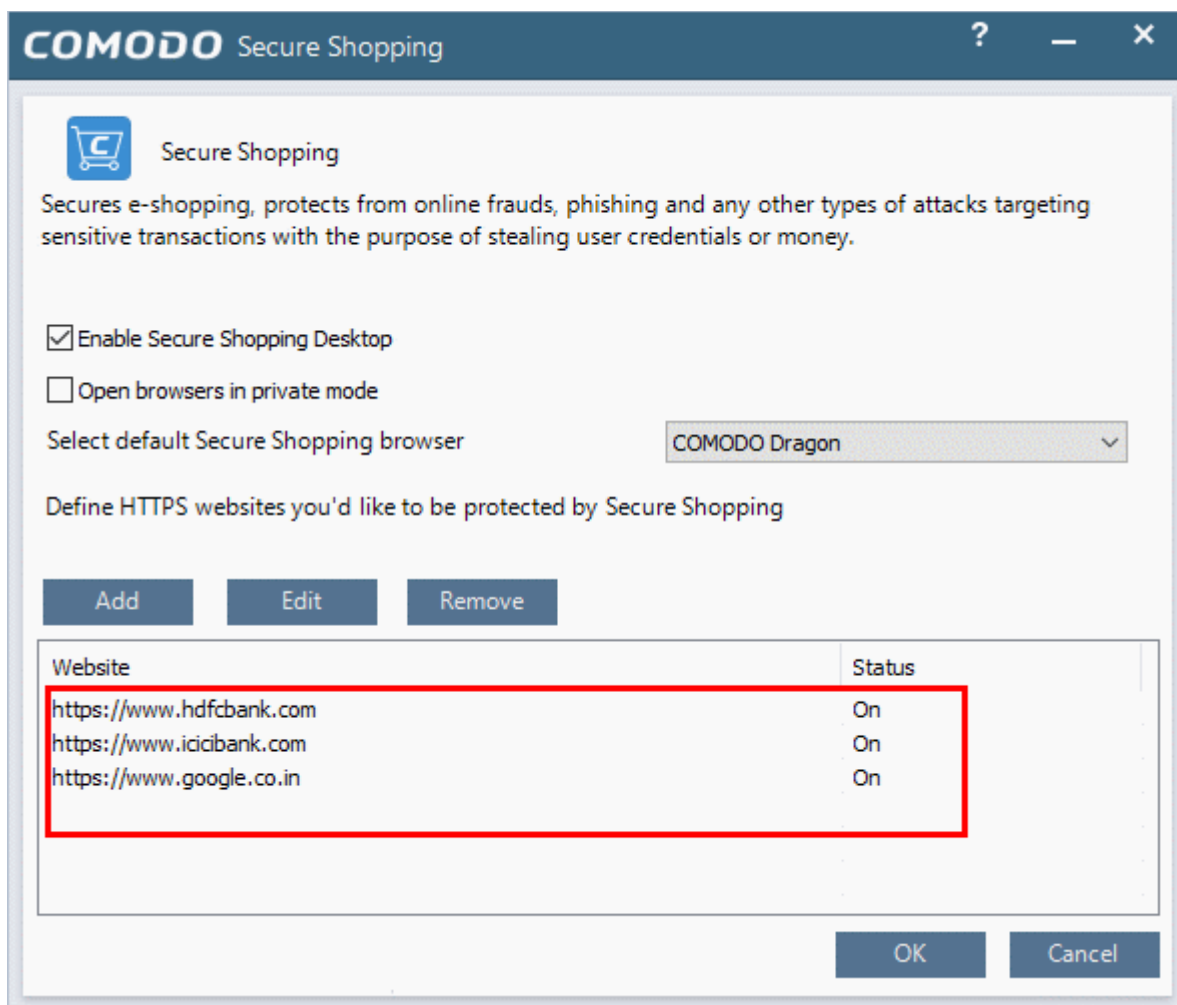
COMODO Secure Shopping

? — ✕

Secure Shopping

Secures e-shopping, protects from online frauds, phishing and any other types of attacks targeting sensitive transactions with the purpose of stealing user credentials or money.

☑ Enable Secure Shopping Desktop

☐ Open browsers in private mode

Select default Secure Shopping browser

COMODO Dragon

Define HTTPS websites you'd like to be protected by Secure Shopping

Add Edit Remove

| Website | Status |
|---|---|
| https://www.hdfcbank.com | On |
| https://www.icicibank.com | On |
| https://www.google.co.in | On |

OK Cancel